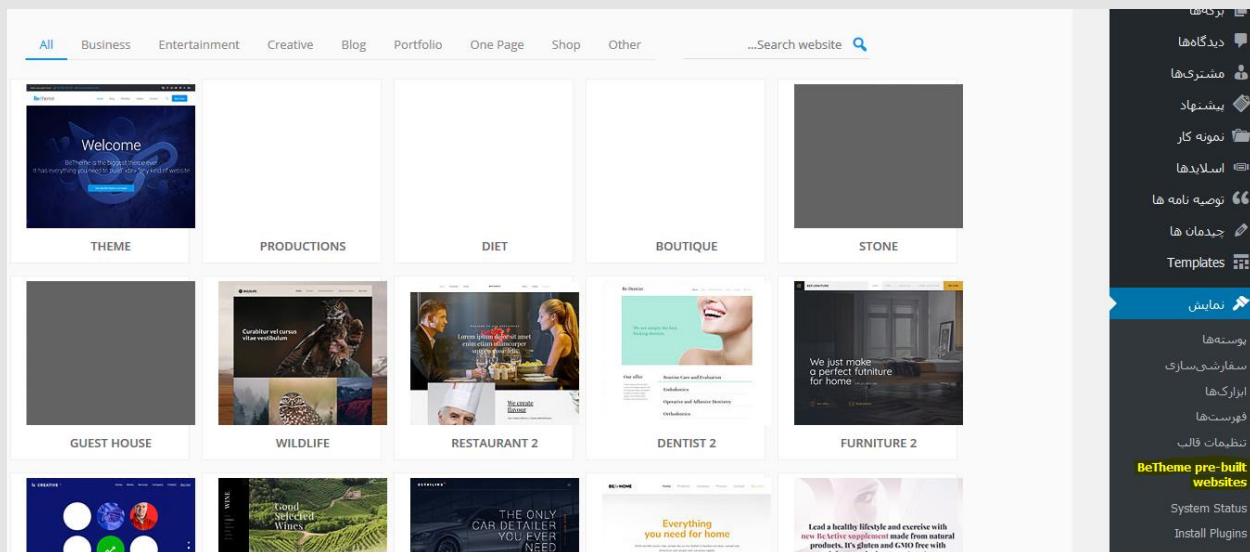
All Business Entertainment Creative Blog Portfolio One Page Shop Other

...Search website

Welcome
BeTheme is the biggest theme ever
It has everything you need to build any kind of website

THEME
PRODUCTIONS
DIET
BOUTIQUE
STONE

Curabitur vel cursus vitae vestibulum

Lorem ipsum dolor sit amet enim etiam ullamcorper

We create flavour

We just make a perfect futniture for home

GUEST HOUSE
WILDLIFE
RESTAURANT 2
DENTIST 2
FURNITURE 2

Good Selected Wines

THE ONLY CAR DETAILER YOU EVER NEED

Everything you need for home

Lead a healthy lifestyle and exercise with new BeActive supplement made from natural products. It's gluten and GMO free with

برگه‌ها
دیدگاه‌ها
مشتری‌ها
پیشنهاد
نمونه کار
اسلایدها
توصیه نامه ها
چیدمان ها
Templates
نمایش
پوسته‌ها
سفارشی‌سازی
ابزارک‌ها
فهرست‌ها
تنظیمات قالب
BeTheme pre-built websites
System Status
Install Plugins